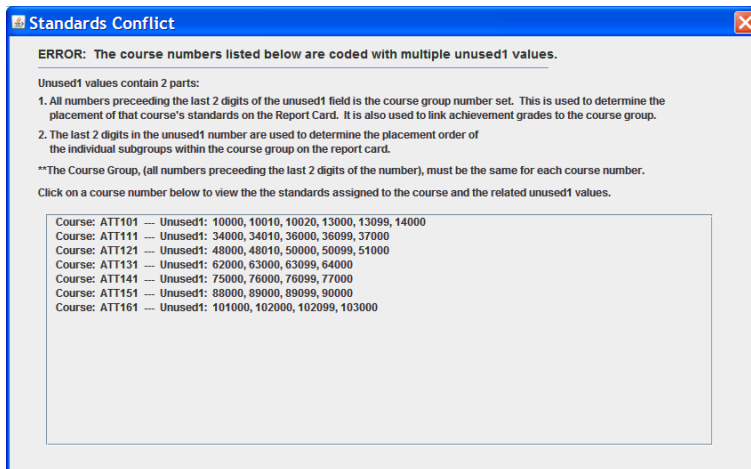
Standards Conflict

ERROR: The course numbers listed below are coded with multiple unused1 values.

Unused1 values contain 2 parts:

1. All numbers preceeding the last 2 digits of the unused1 field is the course group number set. This is used to determine the placement of that course's standards on the Report Card. It is also used to link achievement grades to the course group.

2. The last 2 digits in the unused1 number are used to determine the placement order of the individual subgroups within the course group on the report card.

**The Course Group, (all numbers preceeding the last 2 digits of the number), must be the same for each course number.

Click on a course number below to view the the standards assigned to the course and the related unused1 values.

Course: ATT101 --- Unused1: 10000, 10010, 10020, 13000, 13099, 14000
Course: ATT111 --- Unused1: 34000, 34010, 36000, 36099, 37000
Course: ATT121 --- Unused1: 48000, 48010, 50000, 50099, 51000
Course: ATT131 --- Unused1: 62000, 63000, 63099, 64000
Course: ATT141 --- Unused1: 75000, 76000, 76099, 77000
Course: ATT151 --- Unused1: 88000, 89000, 89099, 90000
Course: ATT161 --- Unused1: 101000, 102000, 102099, 103000